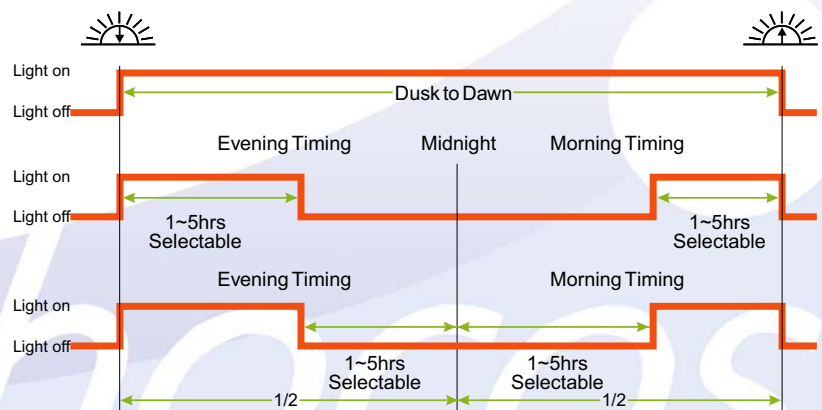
Light on
Light off
Dusk to Dawn

Evening Timing
Midnight
Morning Timing

Light on
Light off
1~5hrs
Selectable
1~5hrs
Selectable

Evening Timing
Morning Timing

Light on
Light off
1~5hrs
Selectable
1~5hrs
Selectable
1/2
1/2